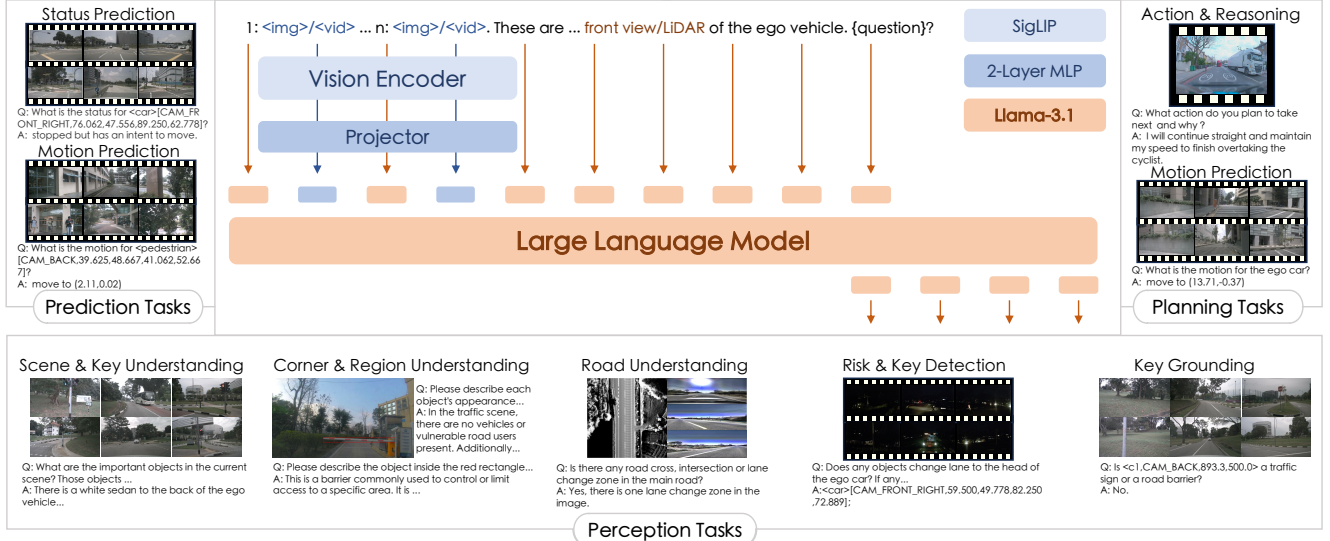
Status Prediction

Q: What is the status for <car>[CAM_FRONT_RIGHT,76.062,47.556,89.250,62.778]?
A: stopped but has an intent to move.

Motion Prediction

Q: What is the motion for <pedestrian>[CAM_BACK,39.625,48.667,41.062,52.667]?
A: move to (2.11,0.02)

Prediction Tasks

1: <img>/<vid> ... n: <img>/<vid>. These are ... front view/LiDAR of the ego vehicle. {question}?

Vision Encoder

Projector

SigLIP

2-Layer MLP

Llama-3.1

Large Language Model

Action & Reasoning

Q: What action do you plan to take next and why ?
A: I will continue straight and maintain my speed to finish overtaking the cyclist.

Motion Prediction

Q: What is the motion for the ego car?
A: move to (13.71,-0.37)

Planning Tasks

Scene & Key Understanding

Q: What are the important objects in the current scene? Those objects ...
A: There is a white sedan to the back of the ego vehicle...

Corner & Region Understanding

Q: Please describe each object's appearance...
A: In the traffic scene, there are no vehicles or vulnerable road users present. Additionally ...

Q: Please describe the object inside the red rectangle...
A: This is a barrier commonly used to control or limit access to a specific area. It is ...

Road Understanding

Q: Is there any road cross, intersection or lane change zone in the main road?
A: Yes, there is one lane change zone in the image.

Risk & Key Detection

Q: Does any objects change lane to the head of the ego car? If any...
A:<car>[CAM_FRONT_RIGHT,59.500,49.778,82.250,72.889];

Key Grounding

Q: Is <c1,CAM_BACK,893.3,500.0> a traffic sign or a road barrier?
A: No.

Perception Tasks